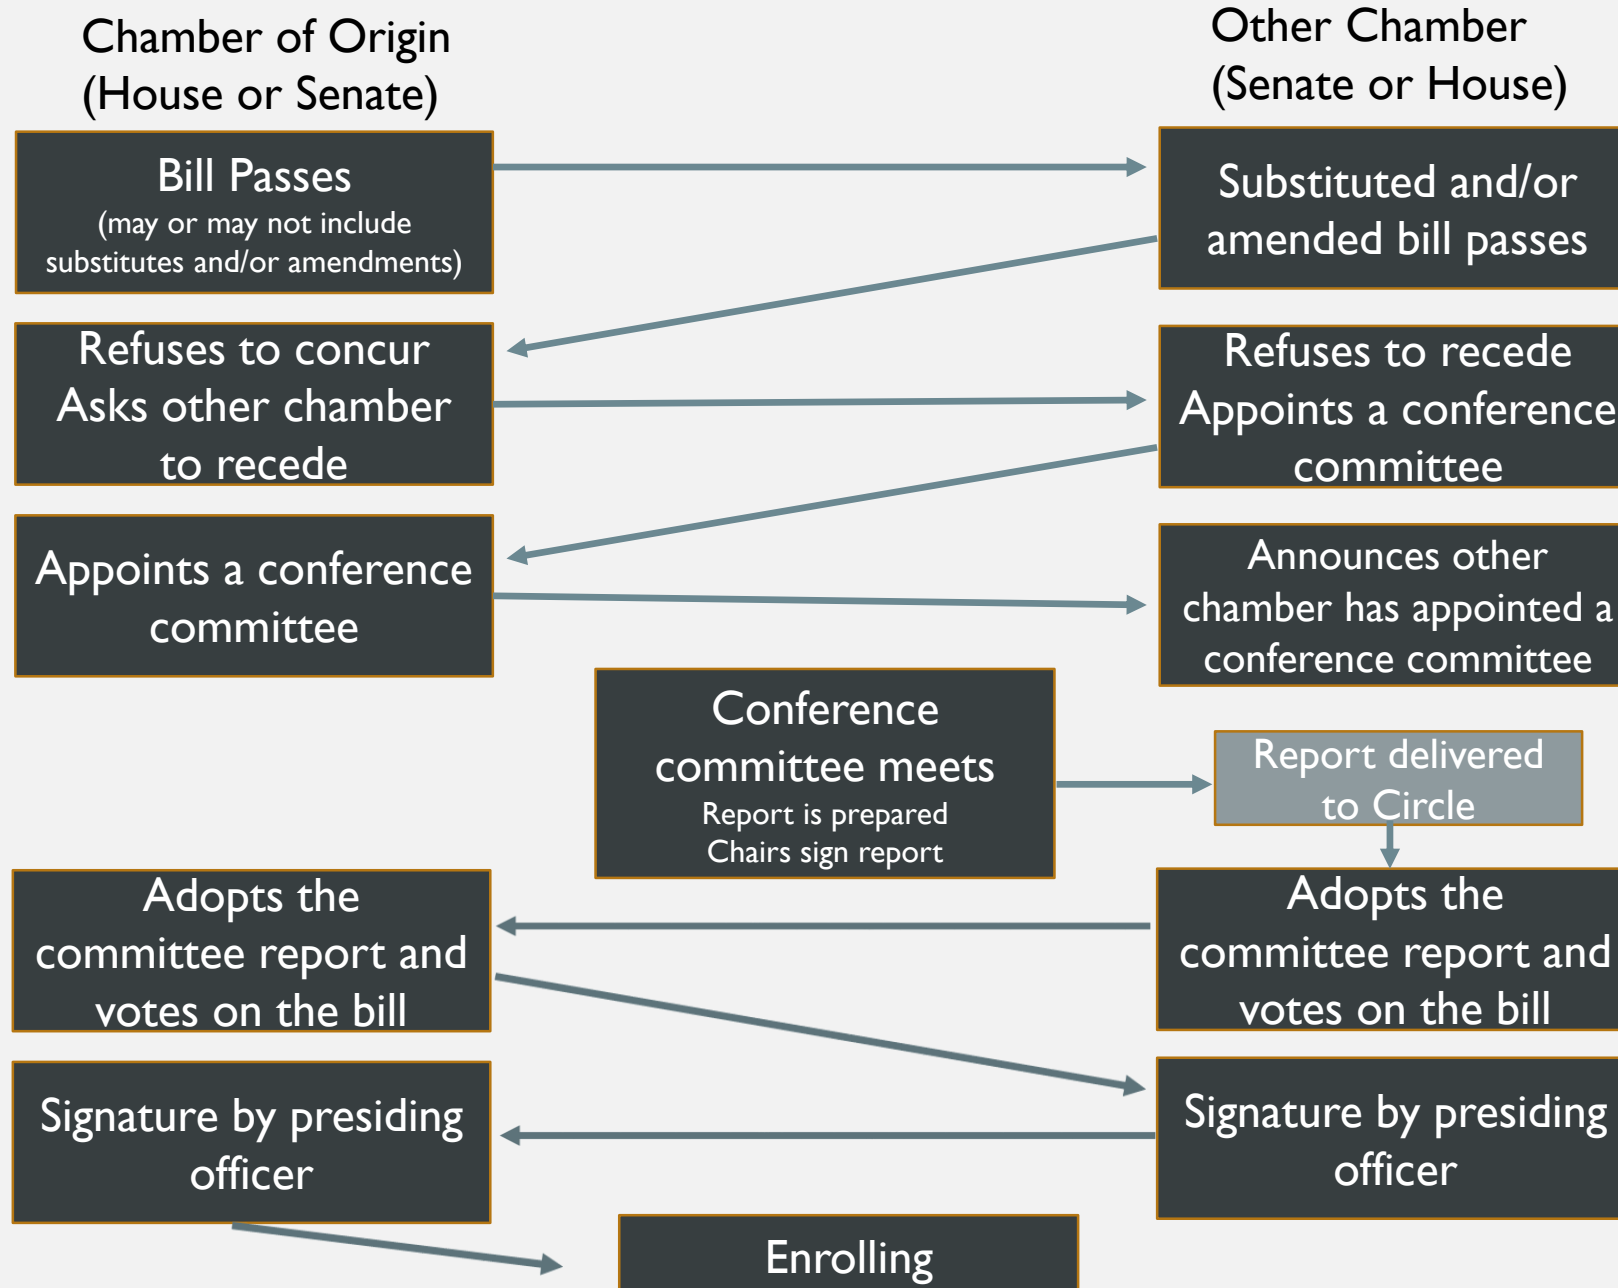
Chamber of Origin (House or Senate)

Other Chamber (Senate or House)

Bill Passes
(may or may not include substitutes and/or amendments)

Substituted and/or amended bill passes

Refuses to concur
Asks other chamber to recede

Refuses to recede
Appoints a conference committee

Appoints a conference committee

Announces other chamber has appointed a conference committee

Conference committee meets
Report is prepared
Chairs sign report

Report delivered to Circle

Adopts the committee report and votes on the bill

Adopts the committee report and votes on the bill

Signature by presiding officer

Signature by presiding officer

Enrolling